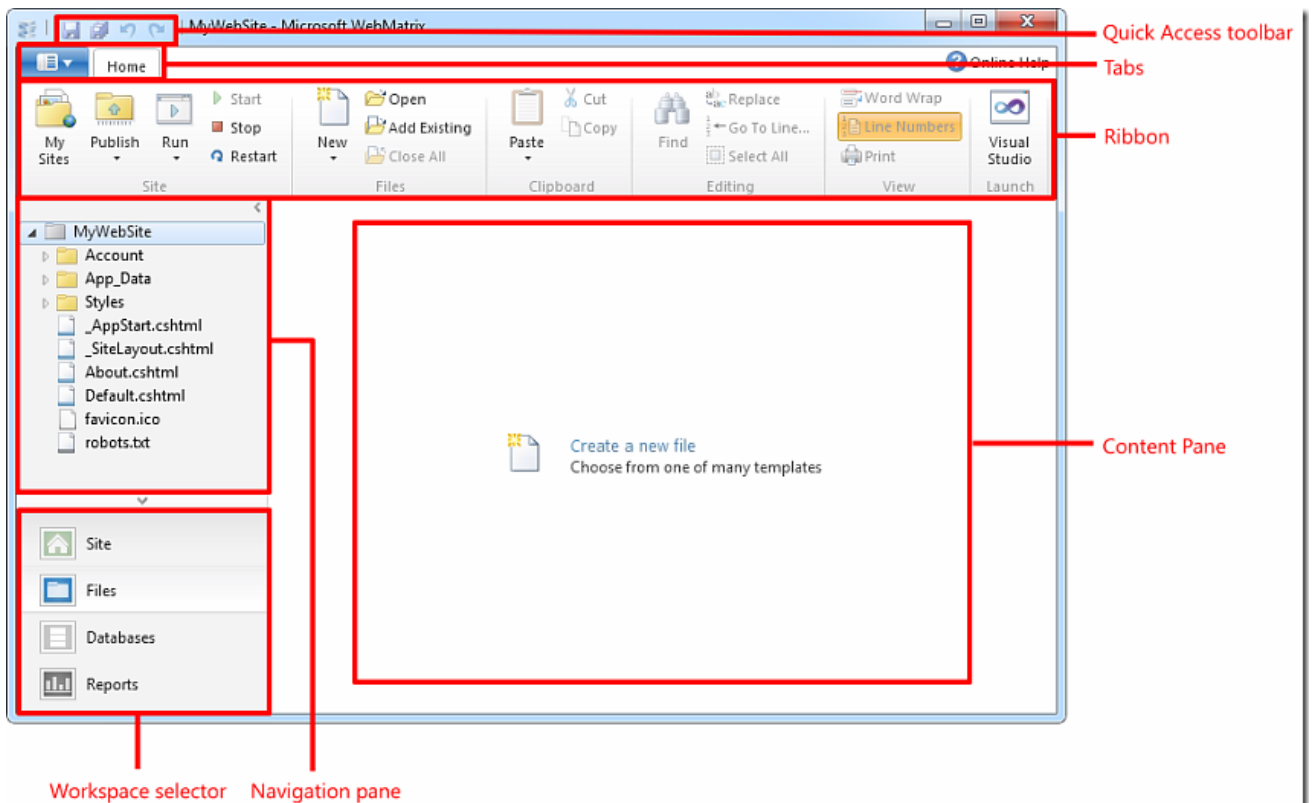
MyWebSite - Microsoft WebMatrix

Quick Access toolbar

Home

Online Help

Tabs

My Sites
Publish
Run
Start
Stop
Restart
Site

New
Open
Add Existing
Close All
Files

Paste
Cut
Copy
Clipboard

Find
Replace
Go To Line...
Select All
Editing

Word Wrap
Line Numbers
Print
View

Visual Studio
Launch

Ribbon

MyWebSite
Account
App_Data
Styles
_AppStart.cshtml
_SiteLayout.cshtml
About.cshtml
Default.cshtml
favicon.ico
robots.txt

Create a new file
Choose from one of many templates

Content Pane

Site
Files
Databases
Reports

Workspace selector
Navigation pane